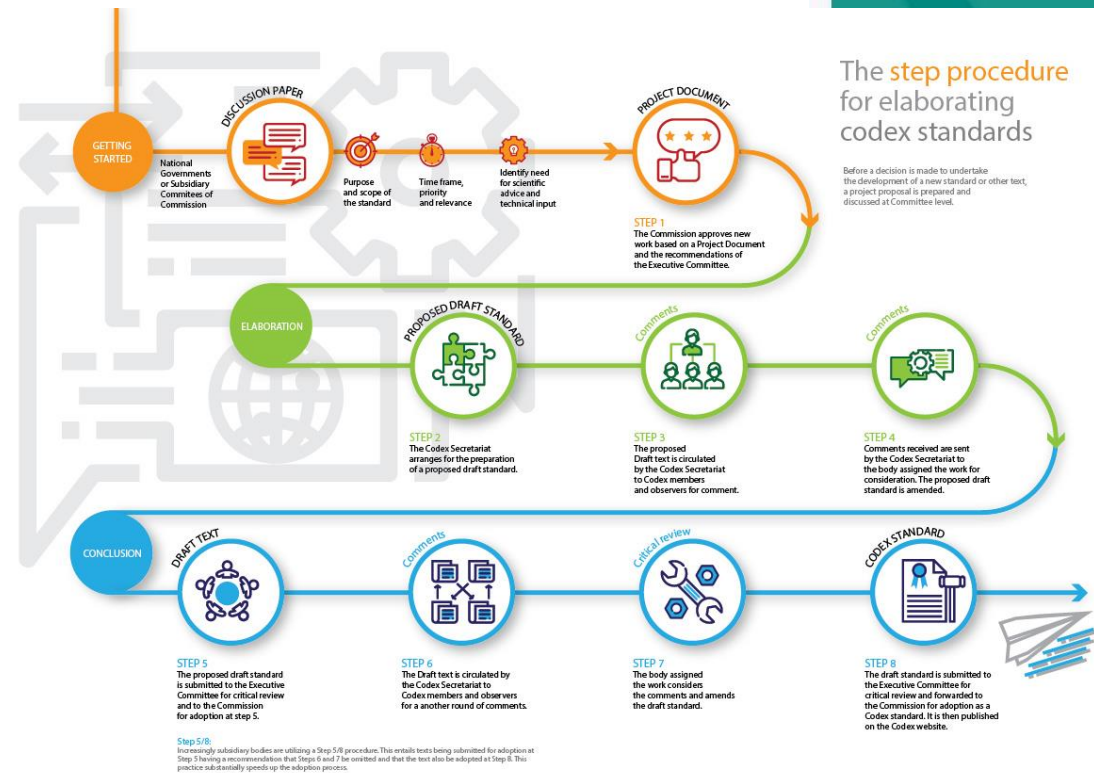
The step procedure for elaborating codex standards

Before a decision is made to undertake the development of a new standard or other text, a project proposal is prepared and discussed at Committee level.

GETTING STARTED

National Governments or Subsidiary Commitees of Commission

DISCUSSION PAPER

Purpose and scope of the standard

Time frame, priority and relevance

Identify need for scientific advice and technical input

PROJECT DOCUMENT

STEP 1
The Commission approves new work based on a Project Document and the recommendations of the Executive Committee.

ELABORATION

PROPOSED DRAFT STANDARD

STEP 2
The Codex Secretariat arranges for the preparation of a proposed draft standard.

Comments

STEP 3
The proposed Draft text is circulated by the Codex Secretariat to Codex members and observers for comment.

Comments

STEP 4
Comments received are sent by the Codex Secretariat to the body assigned the work for consideration. The proposed draft standard is amended.

CONCLUSION

DRAFT TEXT

STEP 5
The proposed draft standard is submitted to the Executive Committee for critical review and to the Commission for adoption at step 5.

Comments

STEP 6
The Draft text is circulated by the Codex Secretariat to Codex members and observers for a another round of comments.

Critical review

STEP 7
The body assigned the work considers the comments and amends the draft standard.

CODEX STANDARD

STEP 8
The draft standard is submitted to the Executive Committee for critical review and forwarded to the Commission for adoption as a Codex standard. It is then published on the Codex website.

Step 5/8:
Increasingly subsidiary bodies are utilizing a Step 5/8 procedure. This entails texts being submitted for adoption at Step 5 having a recommendation that Steps 6 and 7 be omitted and that the text also be adopted at Step 8. This practice substantially speeds up the adoption process.